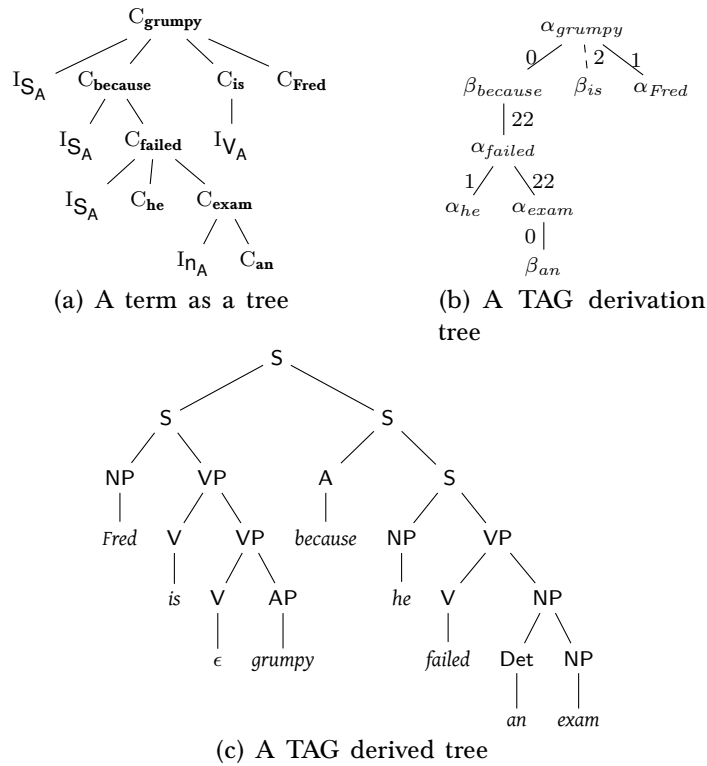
$C_{\textbf{grumpy}}$

$I_{S_A}$ $C_{\textbf{because}}$ $C_{\textbf{is}}$ $C_{\textbf{Fred}}$

$I_{S_A}$ $C_{\textbf{failed}}$ $I_{V_A}$

$I_{S_A}$ $C_{\textbf{he}}$ $C_{\textbf{exam}}$

$I_{n_A}$ $C_{\textbf{an}}$

(a) A term as a tree

$\alpha_{grumpy}$

0 2 1

$\beta_{because}$ $\beta_{is}$ $\alpha_{Fred}$

22

$\alpha_{failed}$

1 22

$\alpha_{he}$ $\alpha_{exam}$

0

$\beta_{an}$

(b) A TAG derivation tree

S

S S

NP VP A S

Fred V VP because NP VP

is V AP he V NP

$\epsilon$ grumpy failed Det NP

an exam

(c) A TAG derived tree